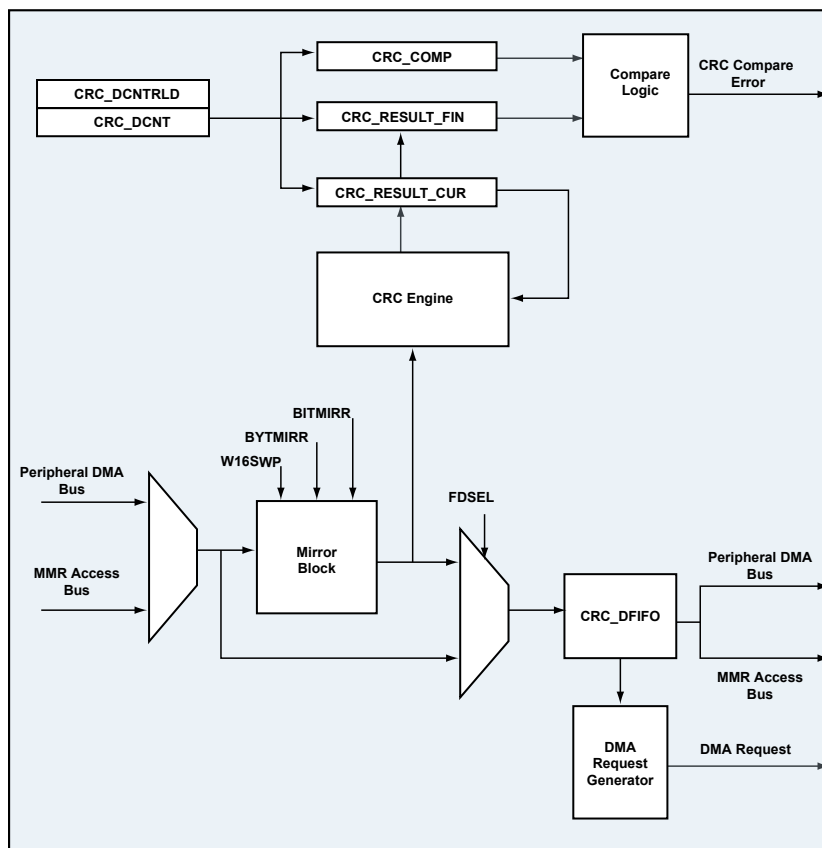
CRC_COMP

Compare Logic

CRC Compare Error

CRC_DCNTRLD

CRC_DCNT

CRC_RESULT_FIN

CRC_RESULT_CUR

CRC Engine

BITMIRR

BYTMIRR

W16SWP

Peripheral DMA Bus

MMR Access Bus

Mirror Block

FDSEL

CRC_DFIFO

Peripheral DMA Bus

MMR Access Bus

DMA Request Generator

DMA Request